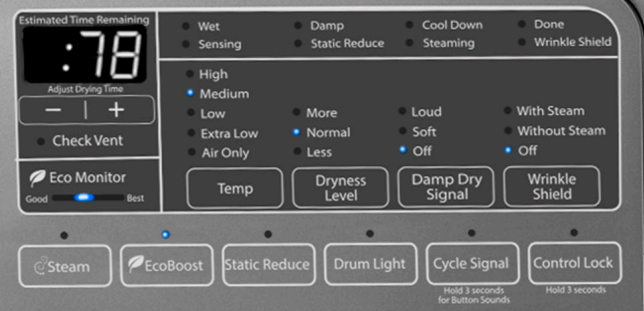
Estimated Time Remaining

:78

Adjust Drying Time

− | +

Check Vent

Eco Monitor

Good Best

Wet
Sensing

Damp
Static Reduce

Cool Down
Steaming

Done
Wrinkle Shield

High
Medium
Low
Extra Low
Air Only

More
Normal
Less

Loud
Soft
Off

With Steam
Without Steam
Off

Temp

Dryness Level

Damp Dry Signal

Wrinkle Shield

Steam

EcoBoost

Static Reduce

Drum Light

Cycle Signal
Hold 3 seconds for Button Sounds

Control Lock
Hold 3 seconds